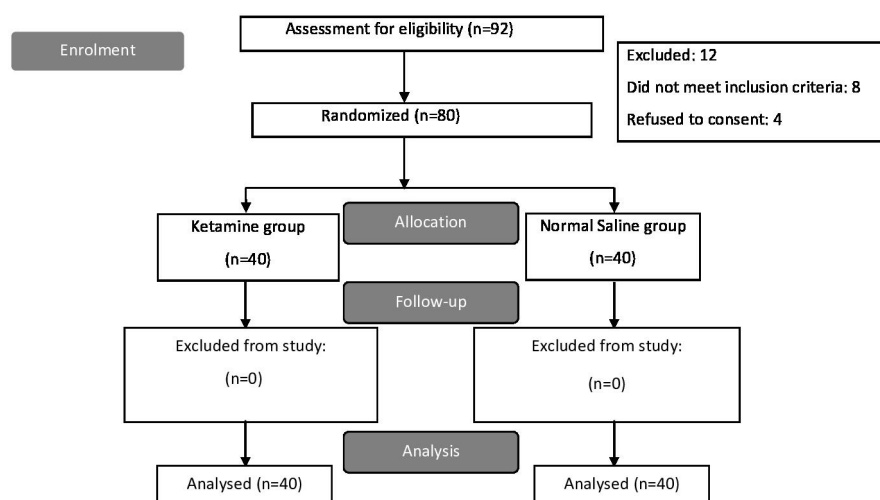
Enrolment

Assessment for eligibility (n=92)

Excluded: 12

Did not meet inclusion criteria: 8

Refused to consent: 4

Randomized (n=80)

Allocation

Ketamine group

(n=40)

Normal Saline group

(n=40)

Follow-up

Excluded from study:

(n=0)

Excluded from study:

(n=0)

Analysis

Analysed (n=40)

Analysed (n=40)